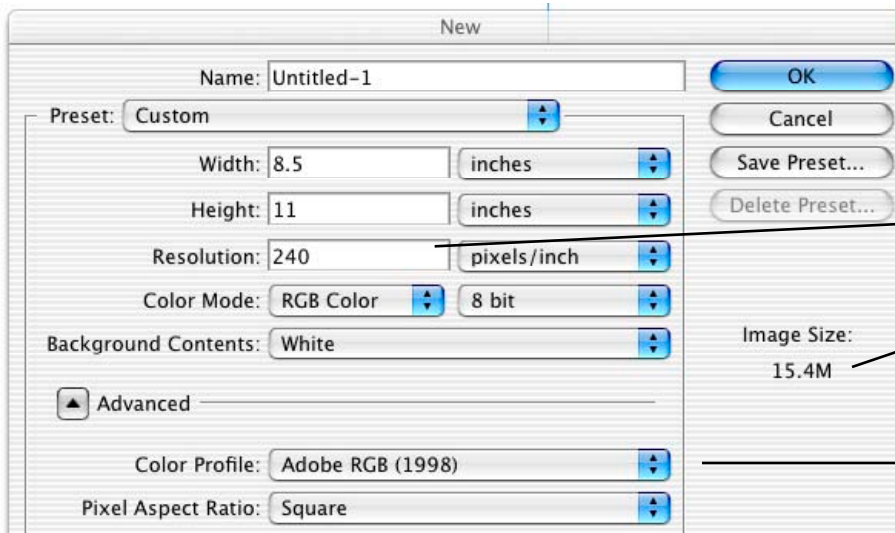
New

Name: Untitled-1

Preset: Custom

Width: 8.5 inches

Height: 11 inches

Resolution: 240 pixels/inch

Color Mode: RGB Color 8 bit

Background Contents: White

Advanced

Color Profile: Adobe RGB (1998)

Pixel Aspect Ratio: Square

OK

Cancel

Save Preset...

Delete Preset...

Image Size:
15.4M